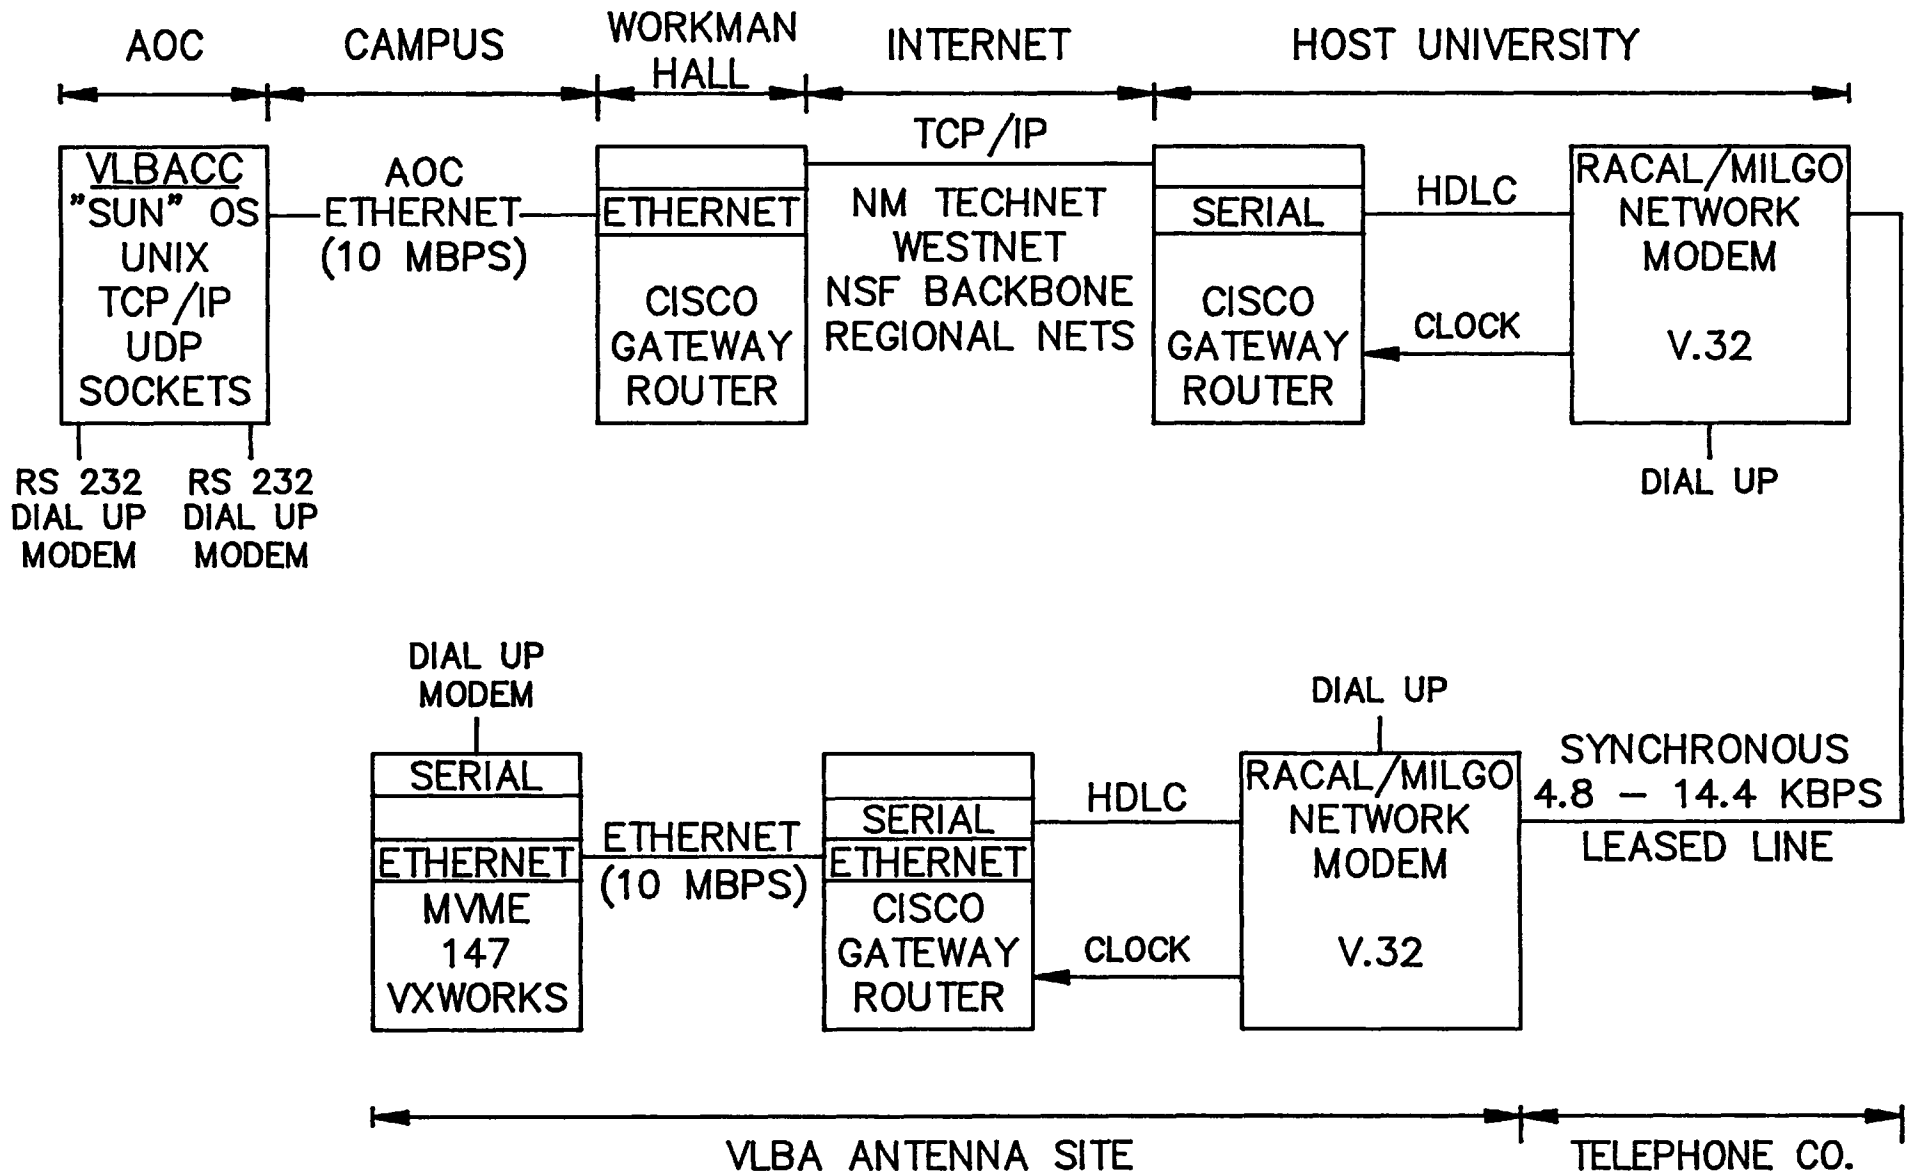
AOC
CAMPUS
WORKMAN HALL
INTERNET
HOST UNIVERSITY

VLBACC
"SUN" OS
UNIX
TCP/IP
UDP
SOCKETS

AOC
ETHERNET
(10 MBPS)

ETHERNET
CISCO
GATEWAY
ROUTER

TCP/IP
NM TECHNET
WESTNET
NSF BACKBONE
REGIONAL NETS

SERIAL
CISCO
GATEWAY
ROUTER

HDLC
CLOCK

RACAL/MILGO
NETWORK
MODEM
V.32

DIAL UP

RS 232
DIAL UP
MODEM

RS 232
DIAL UP
MODEM

DIAL UP
MODEM

SERIAL
ETHERNET
MVME
147
VXWORKS

ETHERNET
(10 MBPS)

SERIAL
ETHERNET
CISCO
GATEWAY
ROUTER

HDLC
CLOCK

DIAL UP

RACAL/MILGO
NETWORK
MODEM
V.32

SYNCHRONOUS
4.8 – 14.4 KBPS
LEASED LINE

VLBA ANTENNA SITE
TELEPHONE CO.